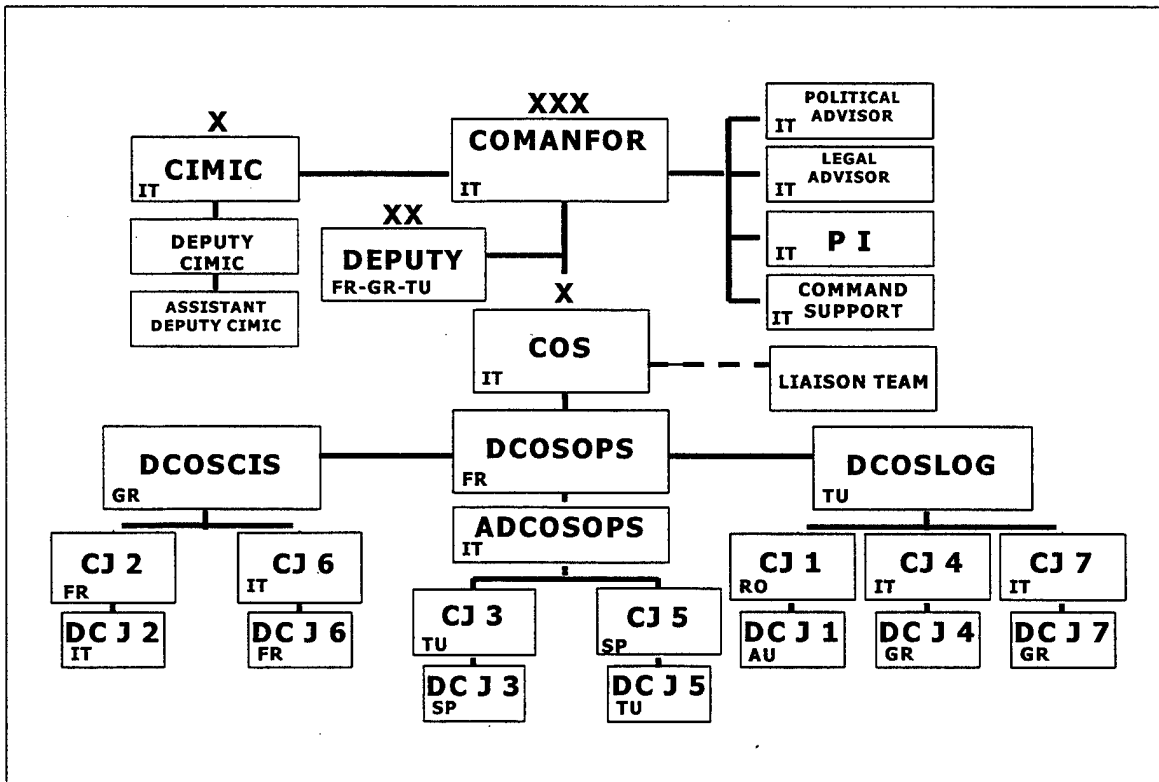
X
CIMIC
IT

DEPUTY CIMIC

ASSISTANT DEPUTY CIMIC

XXX
COMANFOR
IT

XX
DEPUTY
FR-GR-TU

POLITICAL ADVISOR
IT

LEGAL ADVISOR
IT

IT P I

COMMAND SUPPORT
IT

X
COS
IT

LIAISON TEAM

DCOSCIS
GR

DCOSOPS
FR

DCOSLOG
TU

ADCOSOPS
IT

CJ 2
FR

DC J 2
IT

CJ 6
IT

DC J 6
FR

CJ 3
TU

DC J 3
SP

CJ 5
SP

DC J 5
TU

CJ 1
RO

DC J 1
AU

CJ 4
IT

DC J 4
GR

CJ 7
IT

DC J 7
GR